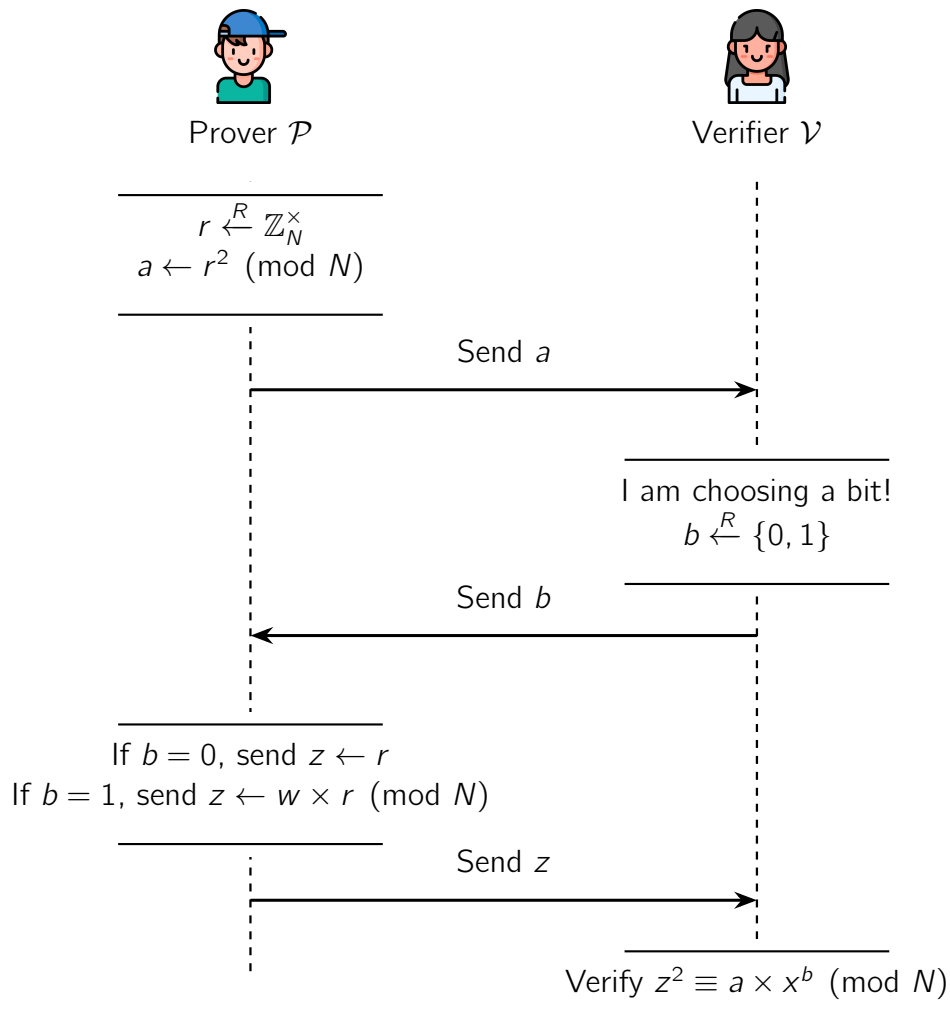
Prover $\mathcal{P}$

Verifier $\mathcal{V}$

$r \xleftarrow{R} \mathbb{Z}_N^\times$
$a \leftarrow r^2 \pmod N$

Send $a$

I am choosing a bit!
$b \xleftarrow{R} \{0,1\}$

Send $b$

If $b = 0$, send $z \leftarrow r$
If $b = 1$, send $z \leftarrow w \times r \pmod N$

Send $z$

Verify $z^2 \equiv a \times x^b \pmod N$